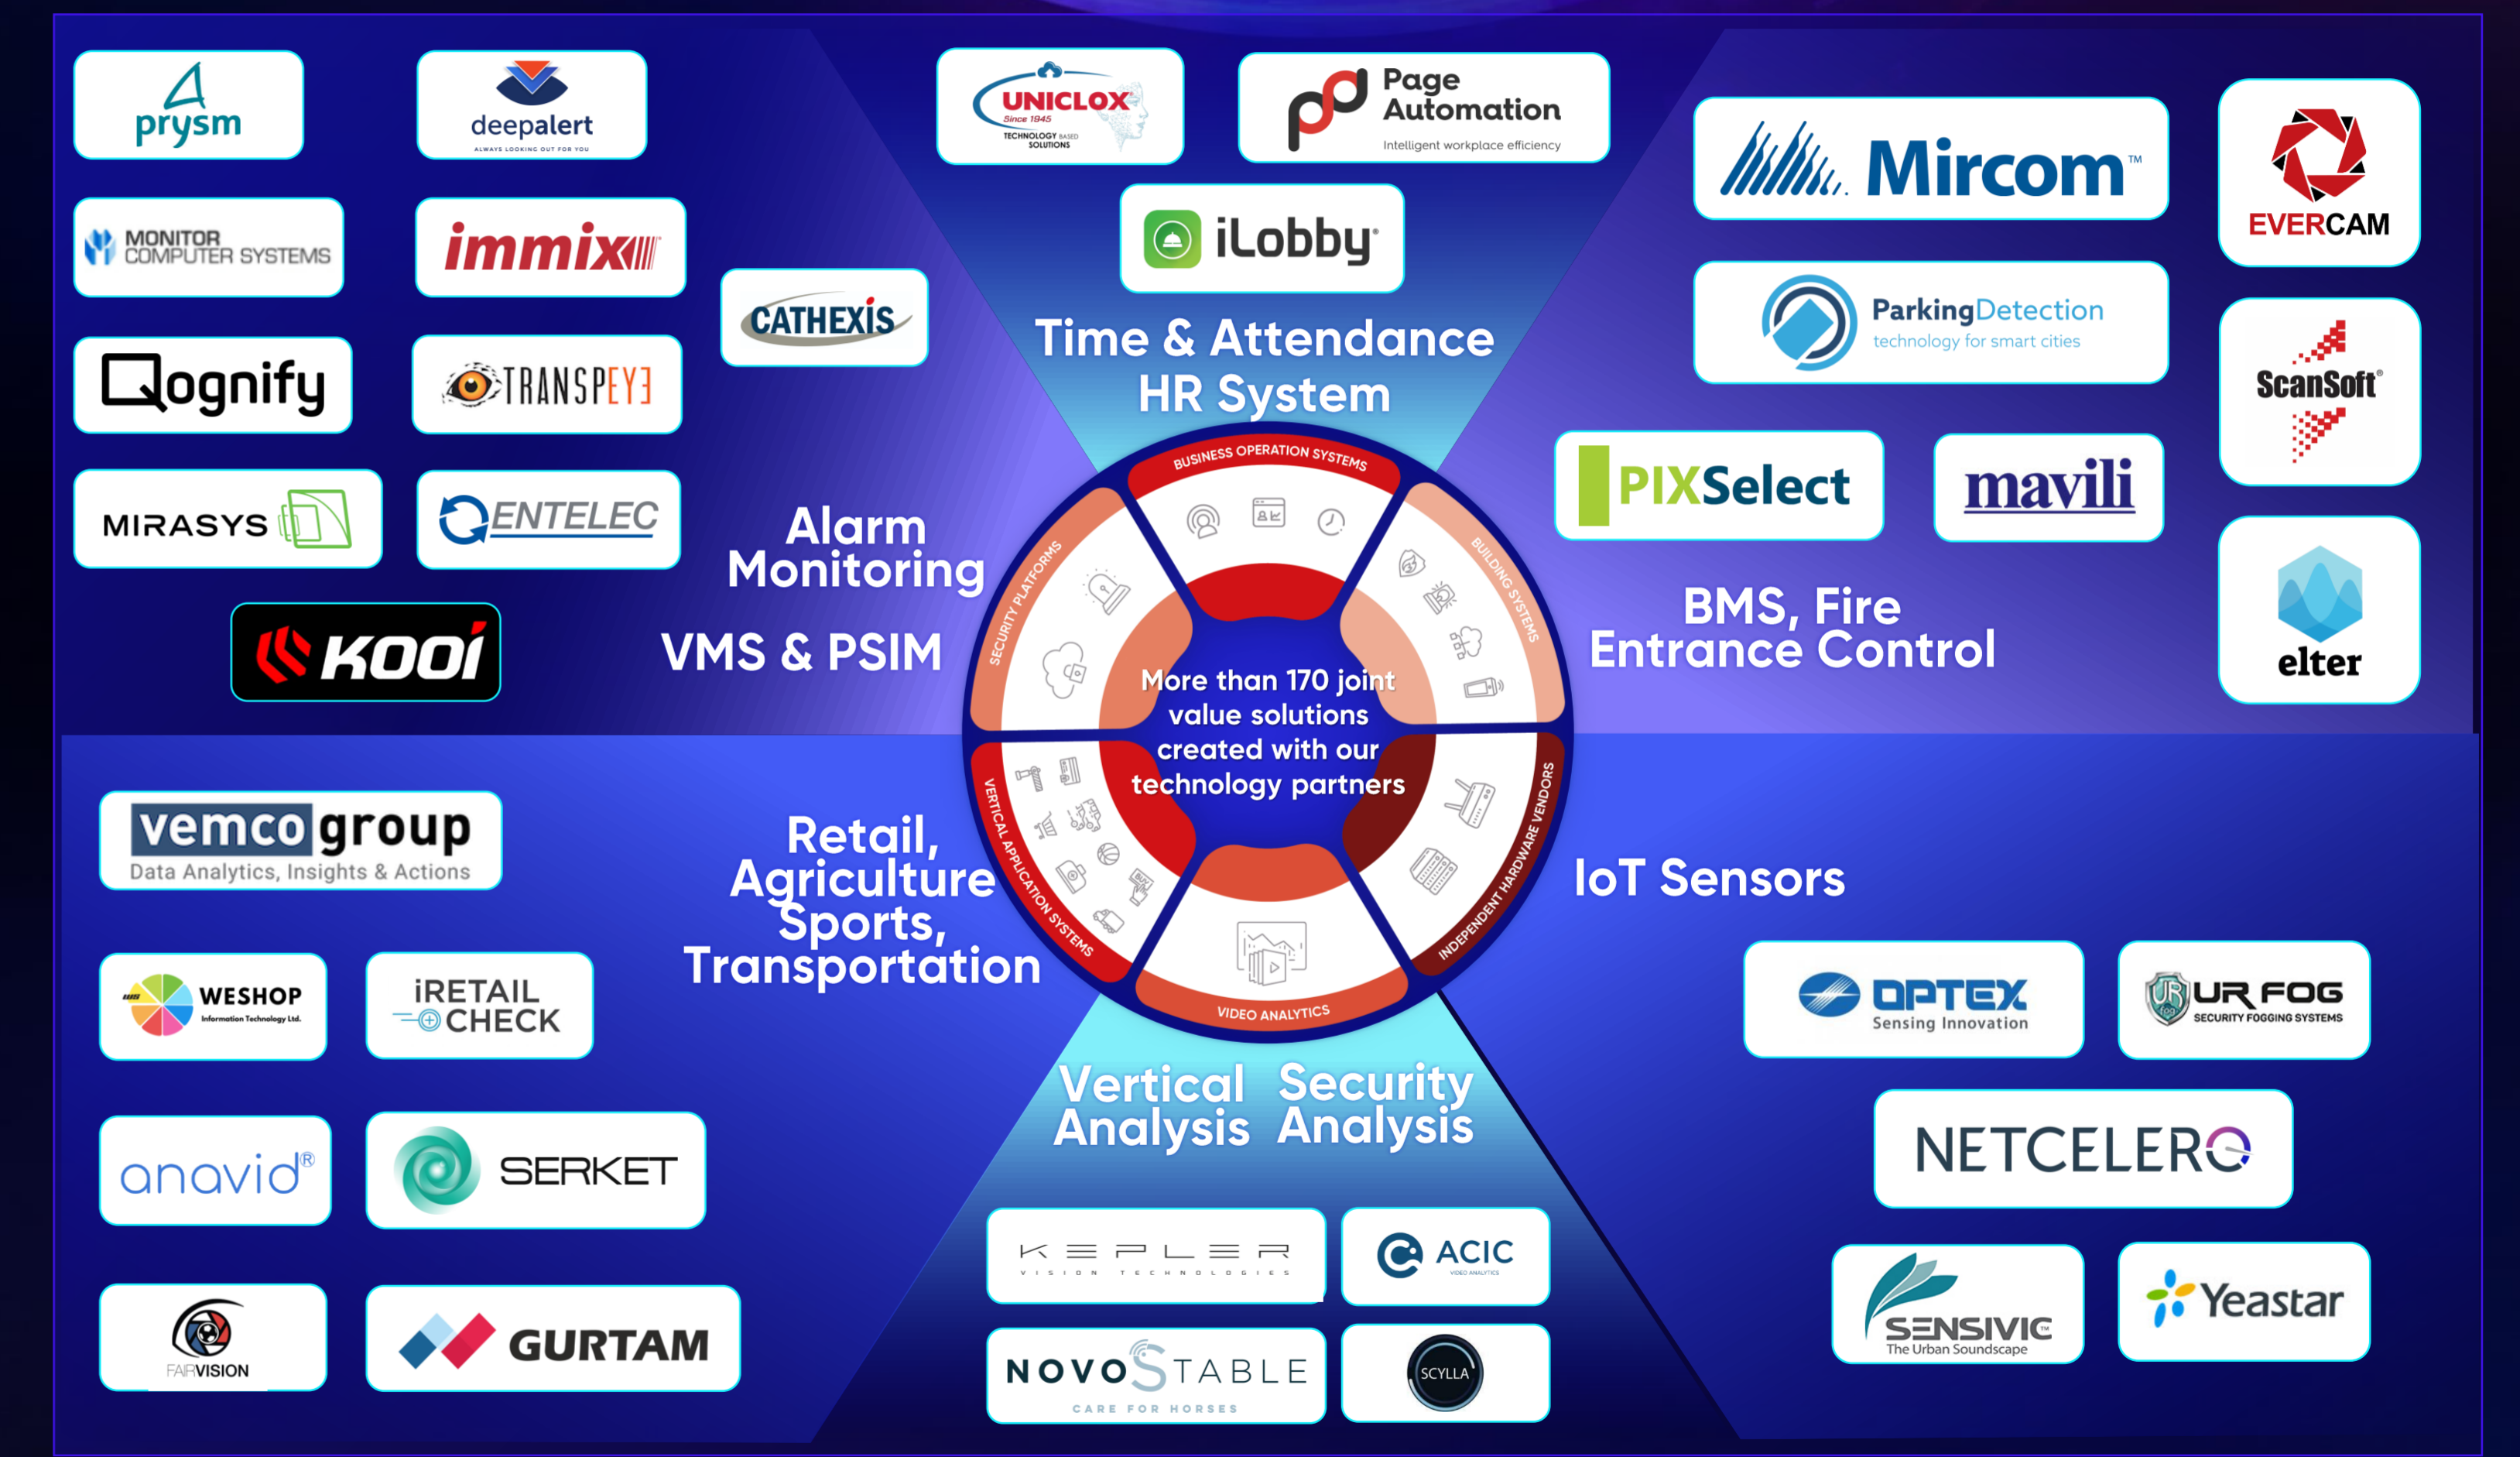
prysm

deepalert
ALWAYS LOOKING OUT FOR YOU

UNICLOX
Since 1945
TECHNOLOGY BASED SOLUTIONS

Page Automation
Intelligent workplace efficiency

MONITOR COMPUTER SYSTEMS

immix

iLobby

Mircom™

EVERCAM

CATHEXiS

Qognify

TRANSPEYE

Time & Attendance HR System

ParkingDetection
technology for smart cities

ScanSoft®

MIRASYS

ENTELEC

Alarm Monitoring

BUSINESS OPERATION SYSTEMS

BUILDING SYSTEMS

SECURITY PLATFORMS

PIXSelect

mavili

elter

KOOI

VMS & PSIM

More than 170 joint value solutions created with our technology partners

BMS, Fire Entrance Control

vemcogroup
Data Analytics, Insights & Actions

Retail, Agriculture Sports, Transportation

VERTICAL APPLICATION SYSTEMS

INDEPENDENT HARDWARE VENDORS

VIDEO ANALYTICS

IoT Sensors

WESHOP
Information Technology Ltd.

iRETAIL CHECK

OPTEX
Sensing Innovation

UR FOG
SECURITY FOGGING SYSTEMS

Vertical Analysis

Security Analysis

anavid®

SERKET

NETCELERO

KEPLER
VISION TECHNOLOGIES

ACIC
VIDEO ANALYTICS

FAIRVISION

GURTAM

NOVOSTABLE
CARE FOR HORSES

SCYLLA

SENSIVIC
The Urban Soundscape

Yeastar